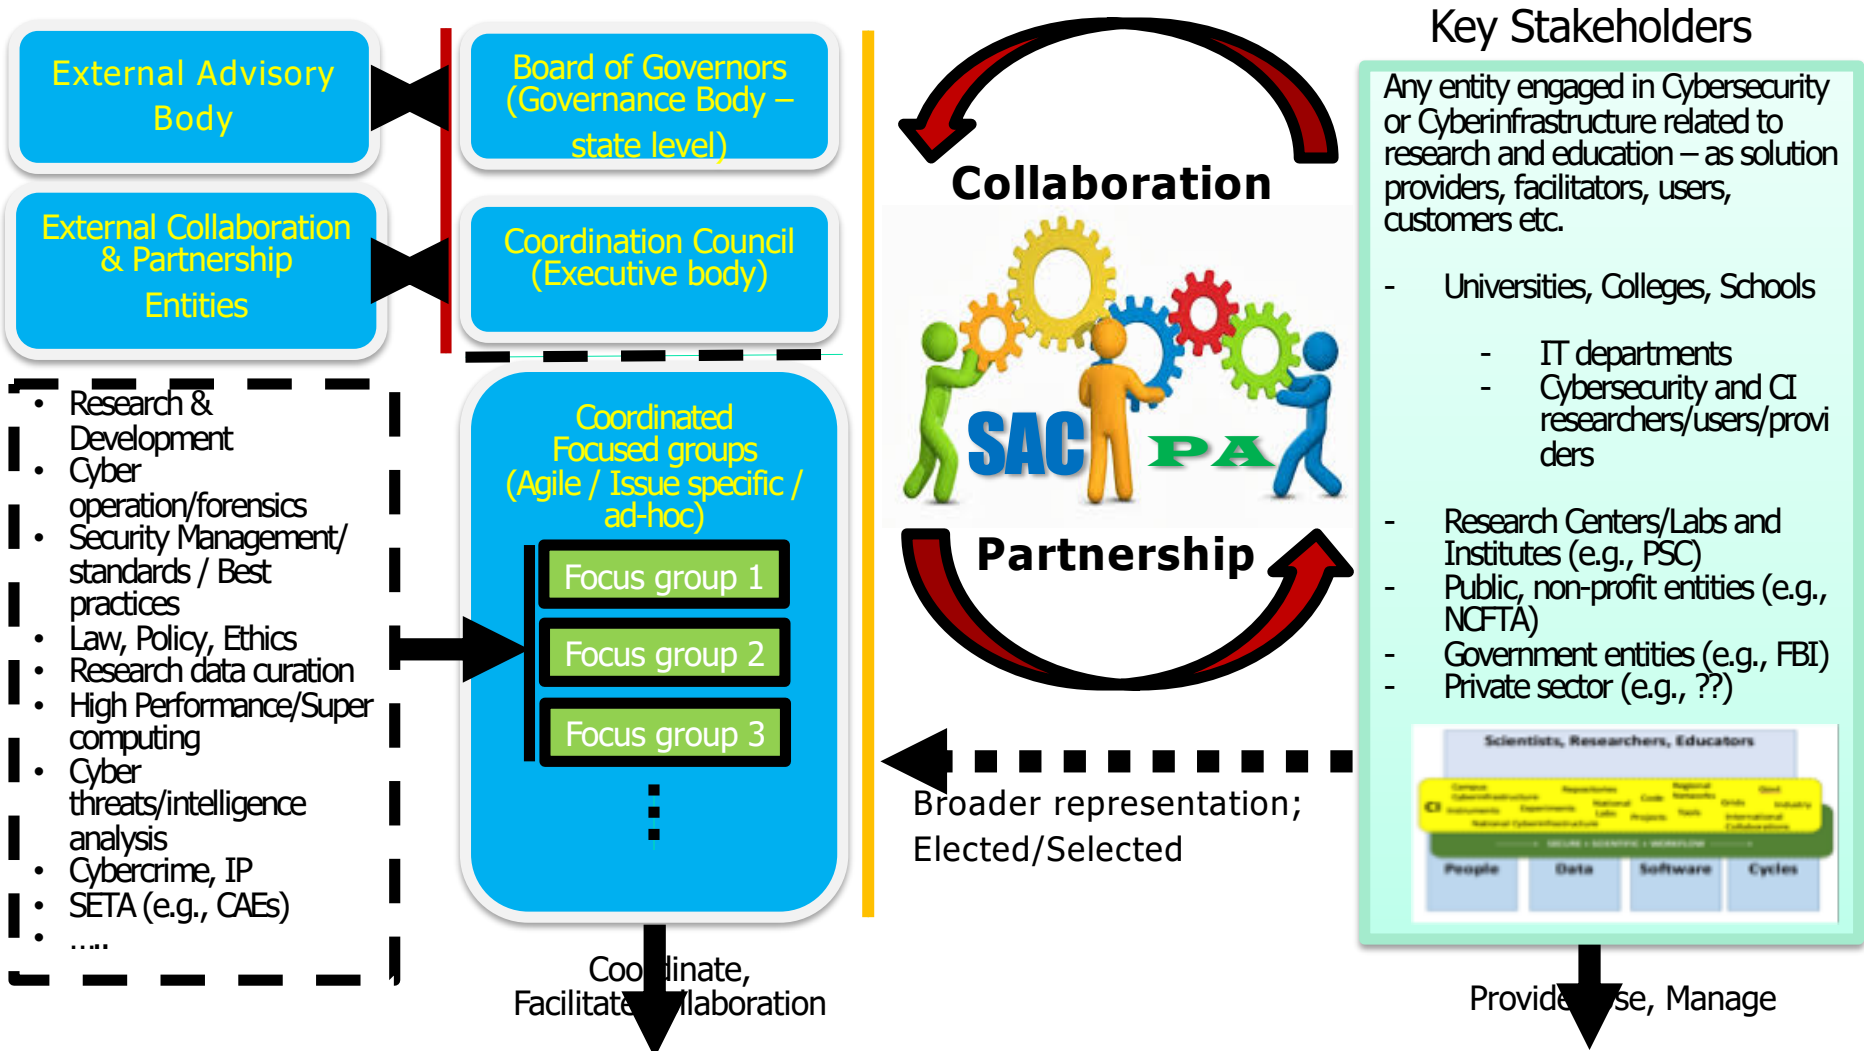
External Advisory Body

Board of Governors (Governance Body – state level)

External Collaboration & Partnership Entities

Coordination Council (Executive body)

- Research & Development
- Cyber operation/forensics
- Security Management/ standards / Best practices
- Law, Policy, Ethics
- Research data curation
- High Performance/Super computing
- Cyber threats/intelligence analysis
- Cybercrime, IP
- SETA (e.g., CAEs)
- …..

Coordinated Focused groups (Agile / Issue specific / ad-hoc)

Focus group 1

Focus group 2

Focus group 3

⋮

Coo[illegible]inate, Facilitate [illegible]llaboration

Collaboration

SAC PA

Partnership

Broader representation; Elected/Selected

Key Stakeholders

Any entity engaged in Cybersecurity or Cyberinfrastructure related to research and education – as solution providers, facilitators, users, customers etc.

- Universities, Colleges, Schools
  - IT departments
  - Cybersecurity and CI researchers/users/providers
- Research Centers/Labs and Institutes (e.g., PSC)
- Public, non-profit entities (e.g., NCFTA)
- Government entities (e.g., FBI)
- Private sector (e.g., ??)

Scientists, Researchers, Educators

CI

People Data Software Cycles

Provide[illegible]se, Manage